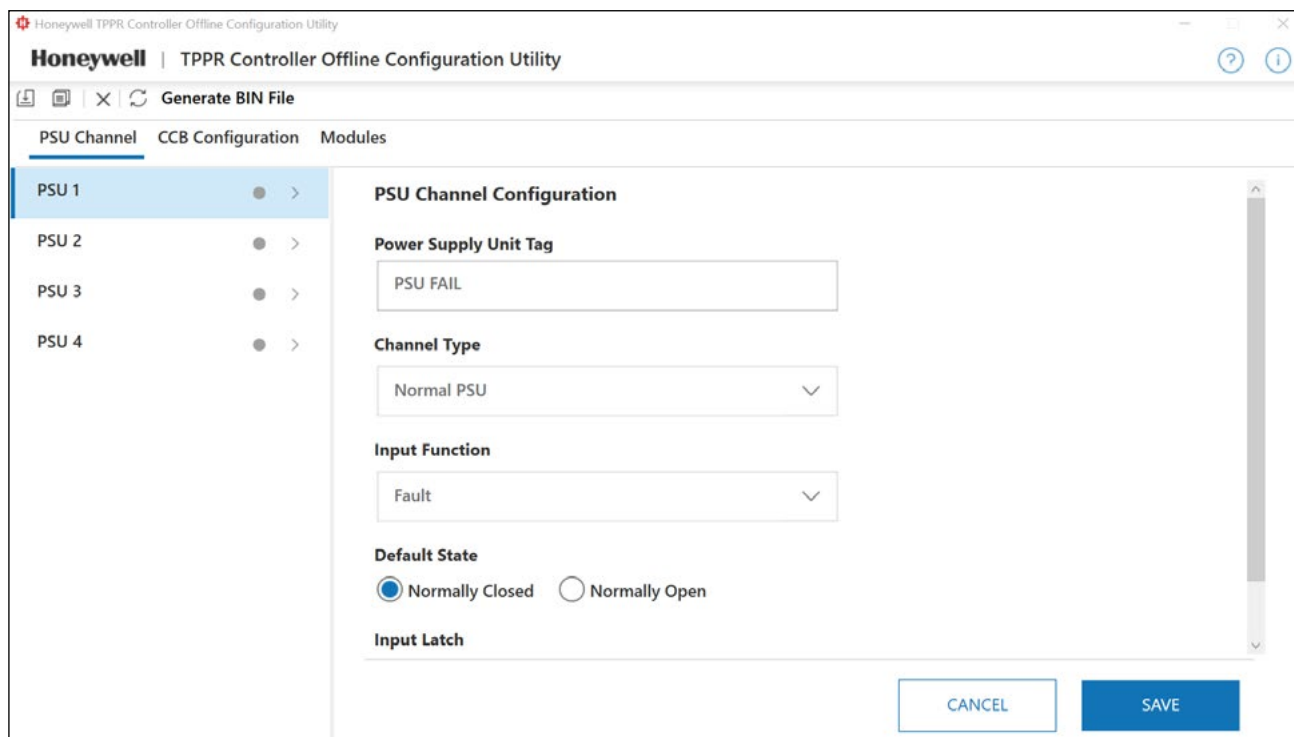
Honeywell TPPR Controller Offline Configuration Utility

Honeywell | TPPR Controller Offline Configuration Utility

Generate BIN File

PSU Channel CCB Configuration Modules

PSU 1
PSU 2
PSU 3
PSU 4

PSU Channel Configuration

Power Supply Unit Tag

PSU FAIL

Channel Type

Normal PSU

Input Function

Fault

Default State

Normally Closed Normally Open

Input Latch

CANCEL SAVE